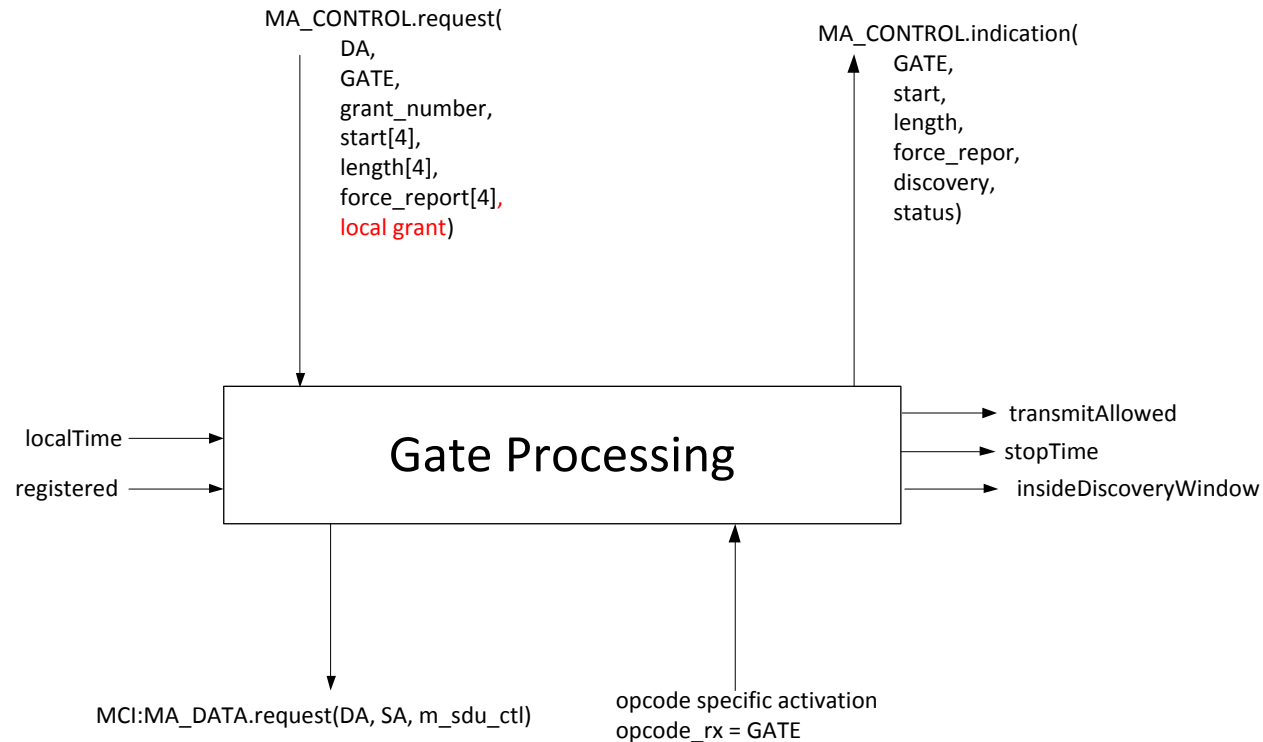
MA_CONTROL.request(
DA,
GATE,
grant_number,
start[4],
length[4],
force_report[4],
local grant)

MA_CONTROL.indication(
GATE,
start,
length,
force_repor,
discovery,
status)

localTime
registered

Gate Processing

transmitAllowed
stopTime
insideDiscoveryWindow

MCI:MA_DATA.request(DA, SA, m_sdu_ctl)

opcode specific activation
opcode_rx = GATE